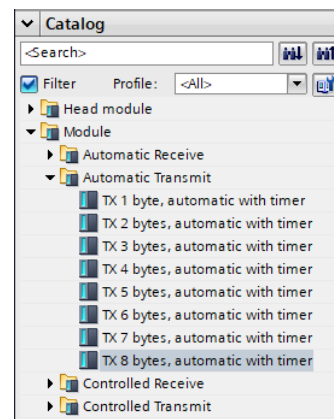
Catalog

<Search>

Filter Profile: <All>

Head module

Module

Automatic Receive

Automatic Transmit

TX 1 byte, automatic with timer

TX 2 bytes, automatic with timer

TX 3 bytes, automatic with timer

TX 4 bytes, automatic with timer

TX 5 bytes, automatic with timer

TX 6 bytes, automatic with timer

TX 7 bytes, automatic with timer

TX 8 bytes, automatic with timer

Controlled Receive

Controlled Transmit